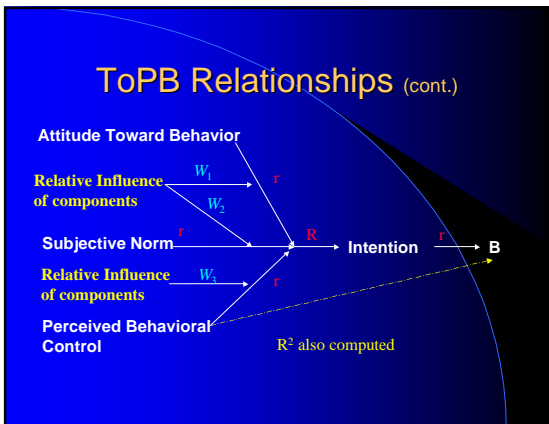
ToPB Relationships (cont.)

Attitude Toward Behavior

Relative Influence of components

$W_1$

$W_2$

r

Subjective Norm

r

R

Intention

r

B

Relative Influence of components

$W_3$

r

Perceived Behavioral Control

$R^2$ also computed